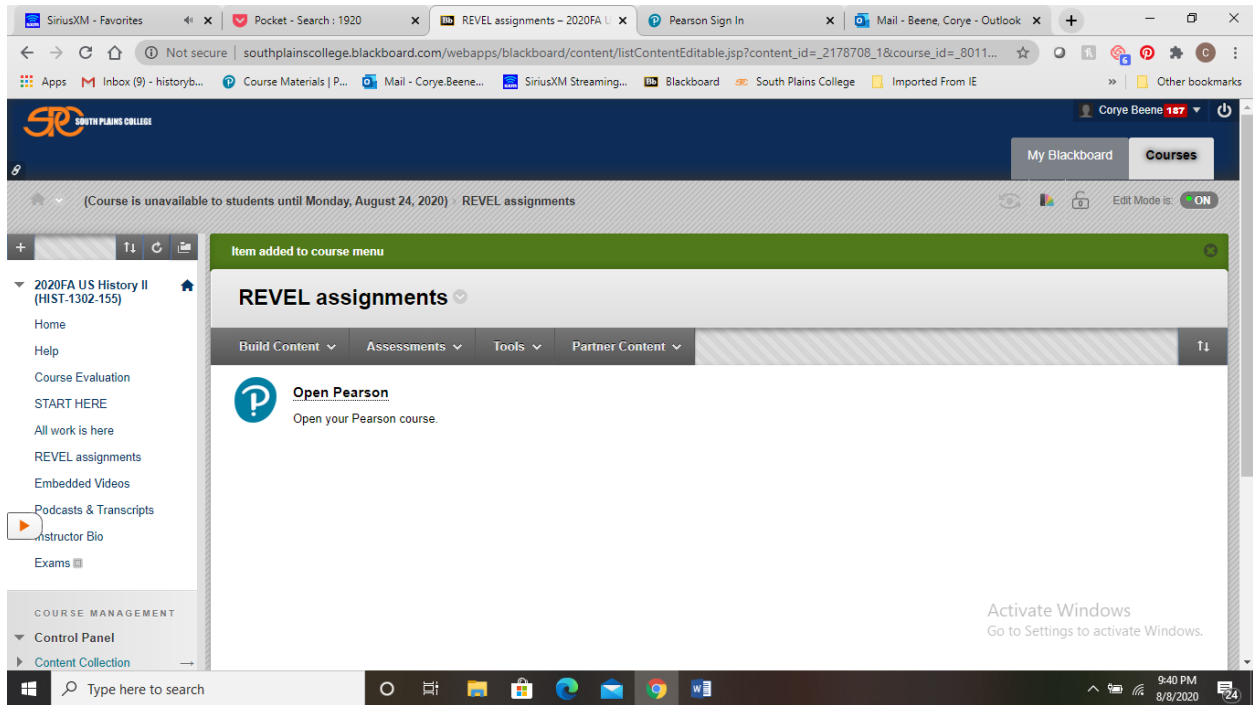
SiriusXM - Favorites
Pocket - Search : 1920
REVEL assignments – 2020FA U
Pearson Sign In
Mail - Beene, Corye - Outlook

Not secure | southplainscollege.blackboard.com/webapps/blackboard/content/listContentEditable.jsp?content_id=_2178708_1&course_id=_8011...

Apps
Inbox (9) - historyb...
Course Materials | P...
Mail - Corye.Beene...
SiriusXM Streaming...
Blackboard
South Plains College
Imported From IE
Other bookmarks

SOUTH PLAINS COLLEGE
Corye Beene 187
My Blackboard
Courses

(Course is unavailable to students until Monday, August 24, 2020) REVEL assignments
Edit Mode is: ON

2020FA US History II (HIST-1302-155)
Home
Help
Course Evaluation
START HERE
All work is here
REVEL assignments
Embedded Videos
Podcasts & Transcripts
Instructor Bio
Exams

COURSE MANAGEMENT
Control Panel
Content Collection

Item added to course menu

REVEL assignments

Build Content
Assessments
Tools
Partner Content

Open Pearson
Open your Pearson course.

Activate Windows
Go to Settings to activate Windows.

Type here to search
9:40 PM
8/8/2020
24